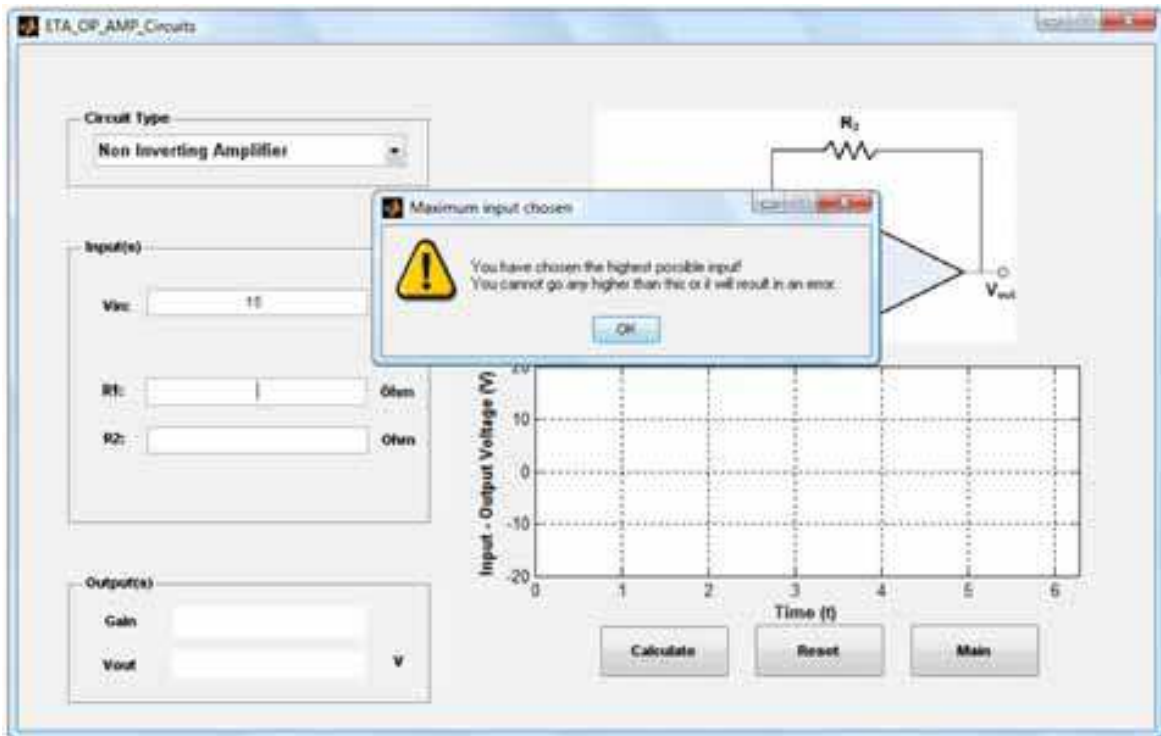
ETA_OP_AMP_Circuits

Circuit Type
Non Inverting Amplifier

Input(s)
Vin: 15
R1: Ohm
R2: Ohm

Output(s)
Gain
Vout V

$R_2$
$V_{out}$

Maximum input chosen
You have chosen the highest possible input!
You cannot go any higher than this or it will result in an error.
OK

20
10
0
-10
-20
Input - Output Voltage (V)
0 1 2 3 4 5 6
Time (t)

Calculate
Reset
Main